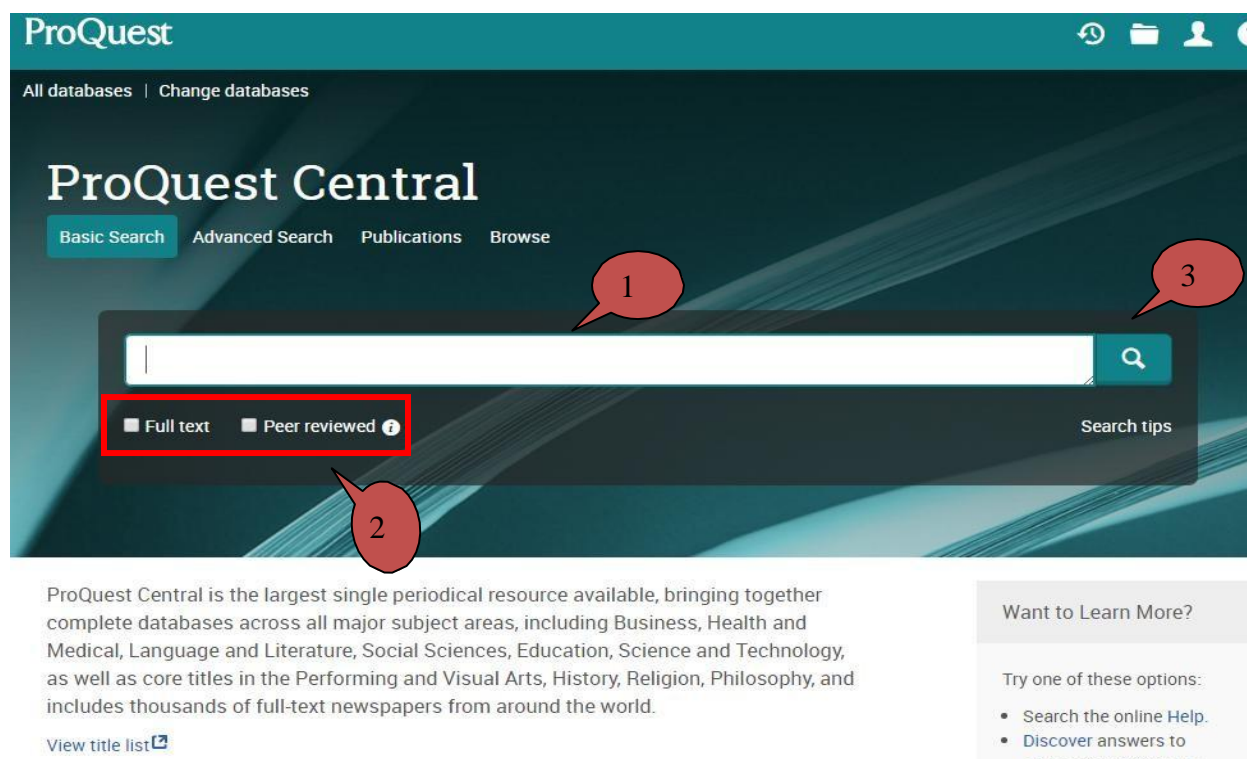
ProQuest

All databases | Change databases

ProQuest Central

Basic Search Advanced Search Publications Browse

1

3

Full text Peer reviewed

Search tips

2

ProQuest Central is the largest single periodical resource available, bringing together complete databases across all major subject areas, including Business, Health and Medical, Language and Literature, Social Sciences, Education, Science and Technology, as well as core titles in the Performing and Visual Arts, History, Religion, Philosophy, and includes thousands of full-text newspapers from around the world.

View title list

Want to Learn More?

Try one of these options:

- Search the online Help.
- Discover answers to